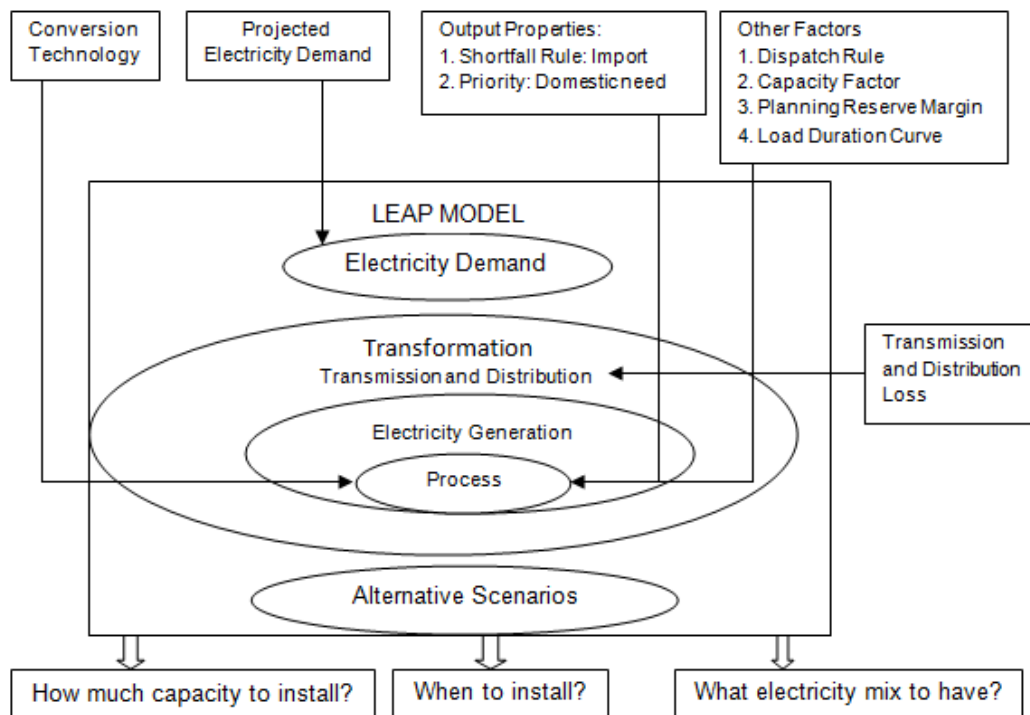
Conversion Technology

Projected Electricity Demand

Output Properties:
1. Shortfall Rule: Import
2. Priority: Domesticneed

Other Factors
1. Dispatch Rule
2. Capacity Factor
3. Planning Reserve Margin
4. Load Duration Curve

LEAP MODEL

Electricity Demand

Transformation
Transmission and Distribution

Transmission and Distribution Loss

Electricity Generation

Process

Alternative Scenarios

How much capacity to install?

When to install?

What electricity mix to have?